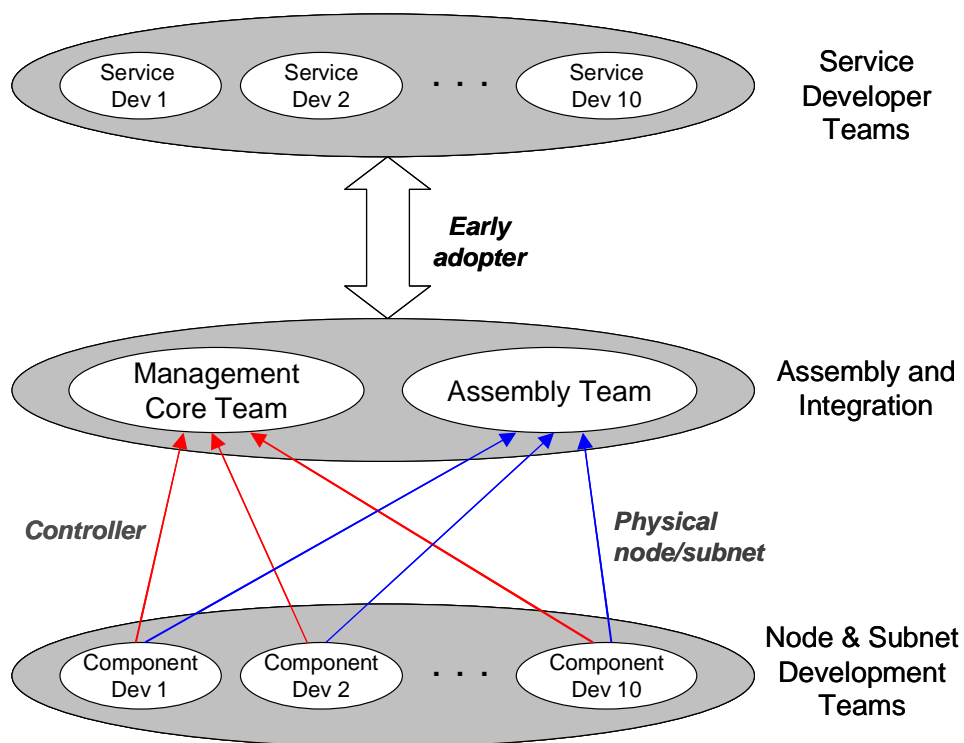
Service Dev 1

Service Dev 2

. . .

Service Dev 10

Service Developer Teams

Early adopter

Management Core Team

Assembly Team

Assembly and Integration

Controller

Physical node/subnet

Component Dev 1

Component Dev 2

. . .

Component Dev 10

Node & Subnet Development Teams